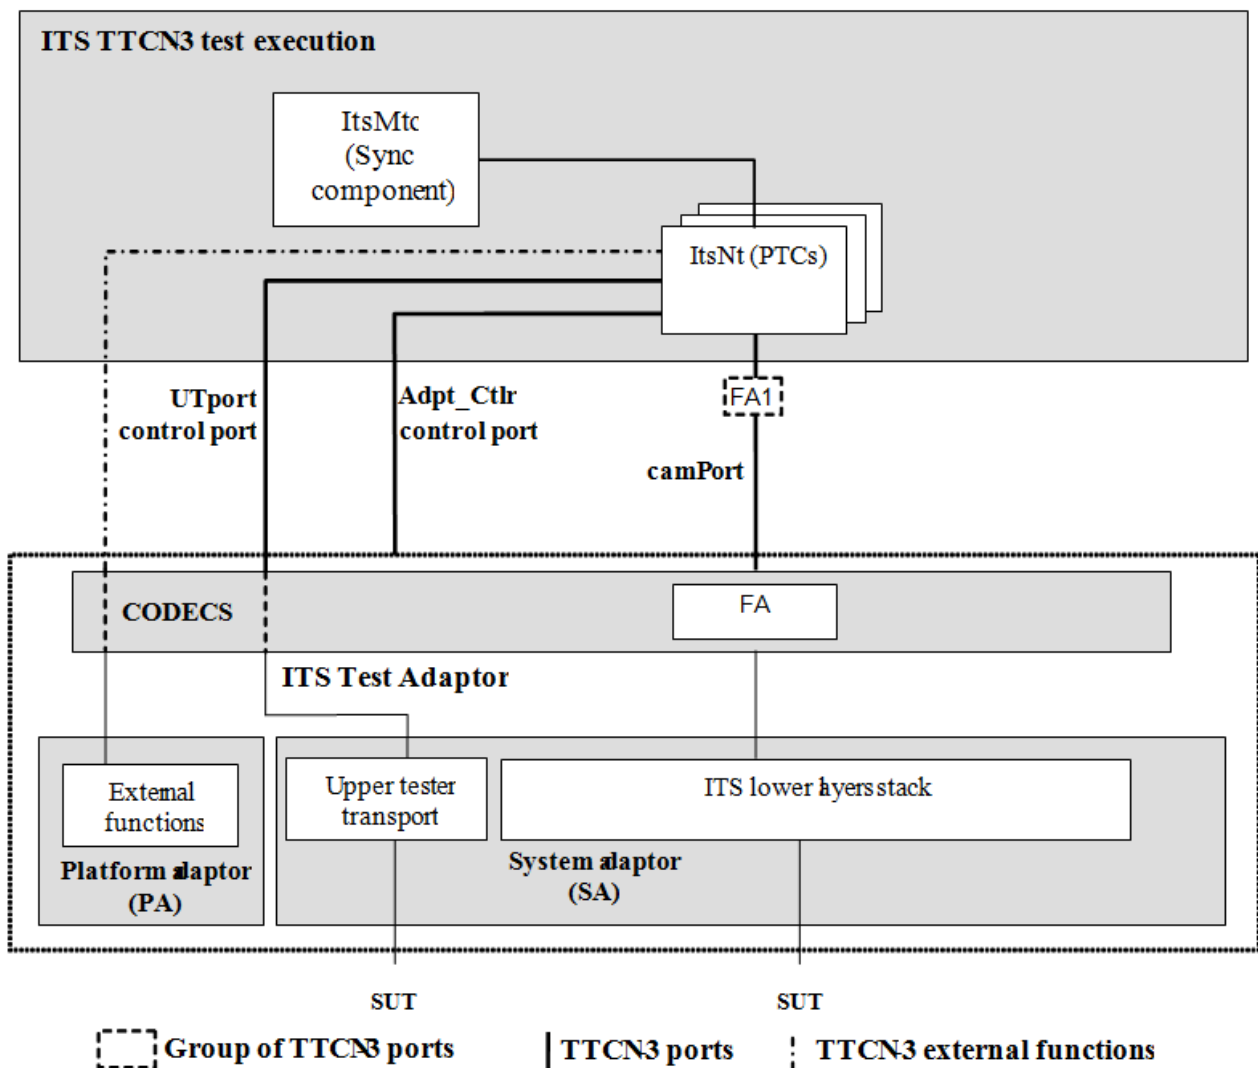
ITS TTCN3 test execution

ItsMtc (Sync component)

ItsNt (PTCs)

UTport control port

Adpt_Ctlr control port

FA1

camPort

CODECS

FA

ITS Test Adaptor

External functions

Platform adaptor (PA)

Upper tester transport

ITS lower layers stack

System adaptor (SA)

SUT

SUT

Group of TTCN3 ports

TTCN3 ports

TTCN3 external functions